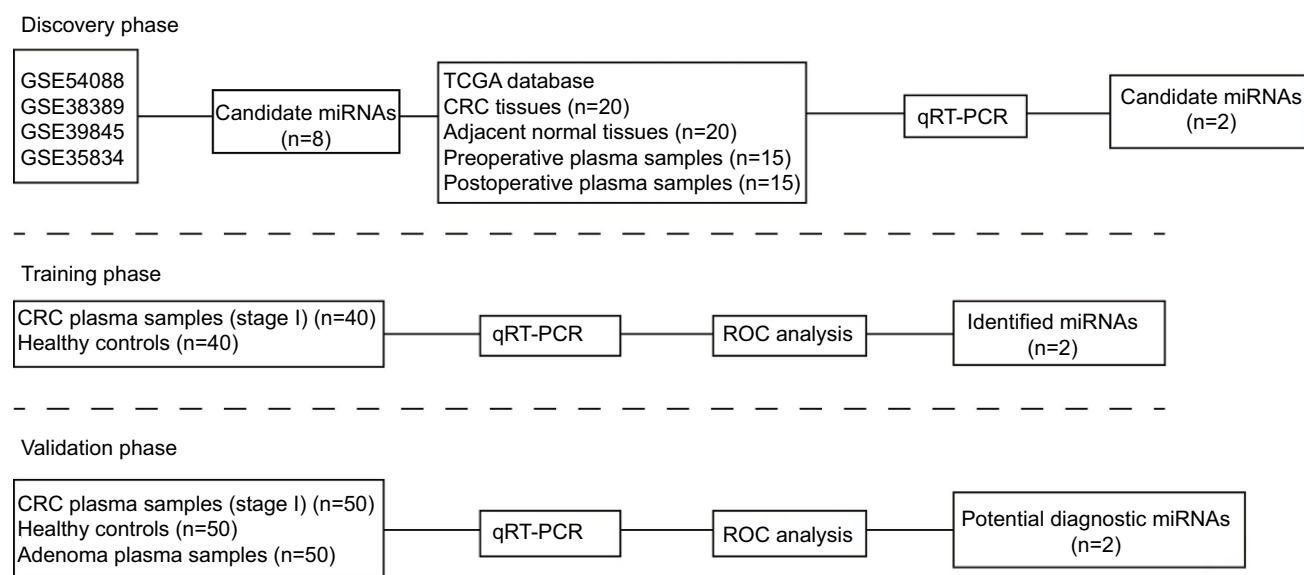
Discovery phase

GSE54088
GSE38389
GSE39845
GSE35834

Candidate miRNAs (n=8)

TCGA database
CRC tissues (n=20)
Adjacent normal tissues (n=20)
Preoperative plasma samples (n=15)
Postoperative plasma samples (n=15)

qRT-PCR

Candidate miRNAs (n=2)

Training phase

CRC plasma samples (stage I) (n=40)
Healthy controls (n=40)

qRT-PCR

ROC analysis

Identified miRNAs (n=2)

Validation phase

CRC plasma samples (stage I) (n=50)
Healthy controls (n=50)
Adenoma plasma samples (n=50)

qRT-PCR

ROC analysis

Potential diagnostic miRNAs (n=2)